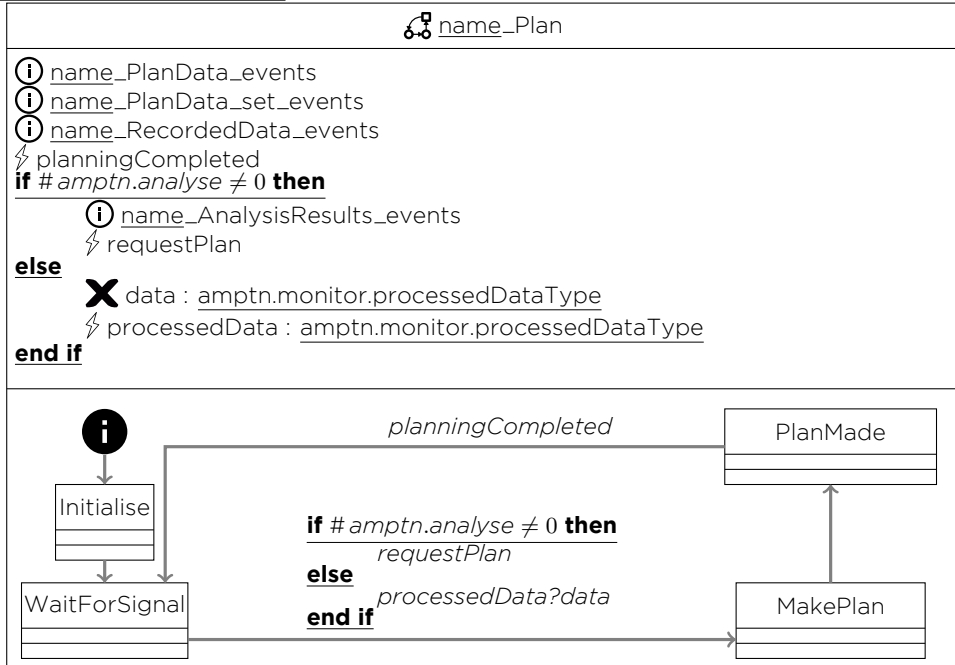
name_Plan

name_PlanData_events
name_PlanData_set_events
name_RecordedData_events
planningCompleted
**if** $\# amptn.analyse \neq 0$ **then**
name_AnalysisResults_events
requestPlan
**else**
data : amptn.monitor.processedDataType
processedData : amptn.monitor.processedDataType
**end if**

planningCompleted

PlanMade

Initialise

**if** $\# amptn.analyse \neq 0$ **then**
requestPlan
**else**
processedData?data
**end if**

WaitForSignal

MakePlan